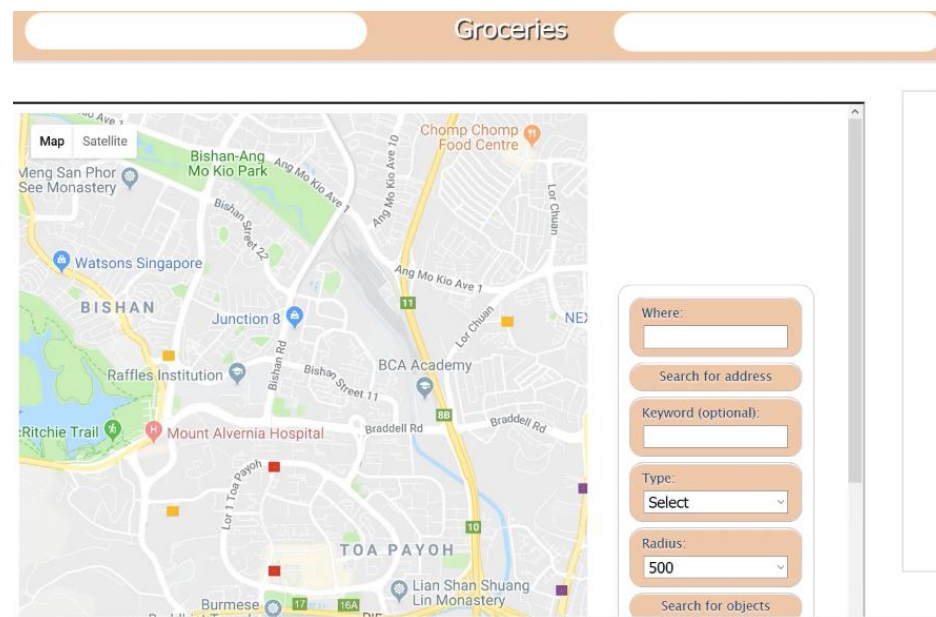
Groceries

Map Satellite

Chomp Chomp Food Centre

Bishan-Ang Mo Kio Park

Ang Mo Kio Ave 1

Ang Mo Kio Ave 10

Meng San Phor See Monastery

Bishan Street 22

Lor Chuan

Watsons Singapore

Ang Mo Kio Ave 1

11

BISHAN

Junction 8

Lor Chuan

NE

Bishan Rd

BCA Academy

Raffles Institution

Bishan Street 11

8B

Braddell Rd

Braddell Rd

Ritchie Trail

Mount Alvernia Hospital

Lor 1 Toa Payoh

10

TOA PAYOH

Lian Shan Shuang Lin Monastery

Burmese

17

16A

Where:

Search for address

Keyword (optional):

Type:

Select

Radius:

500

Search for objects